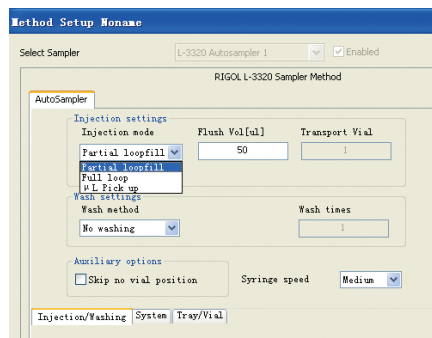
Method Setup Noname

Select Sampler
L-3320 Autosampler 1
Enabled

RIGOL L-3320 Sampler Method

AutoSampler

Injection settings
Injection mode
Partial loopfill
Partial loopfill
Full loop
μL Pick up
Flush Vol[ul]
50
Transport Vial
1

Wash settings
Wash method
No washing
Wash times
1

Auxiliary options
Skip no vial position
Syringe speed
Medium

Injection/Washing
System
Tray/Vial